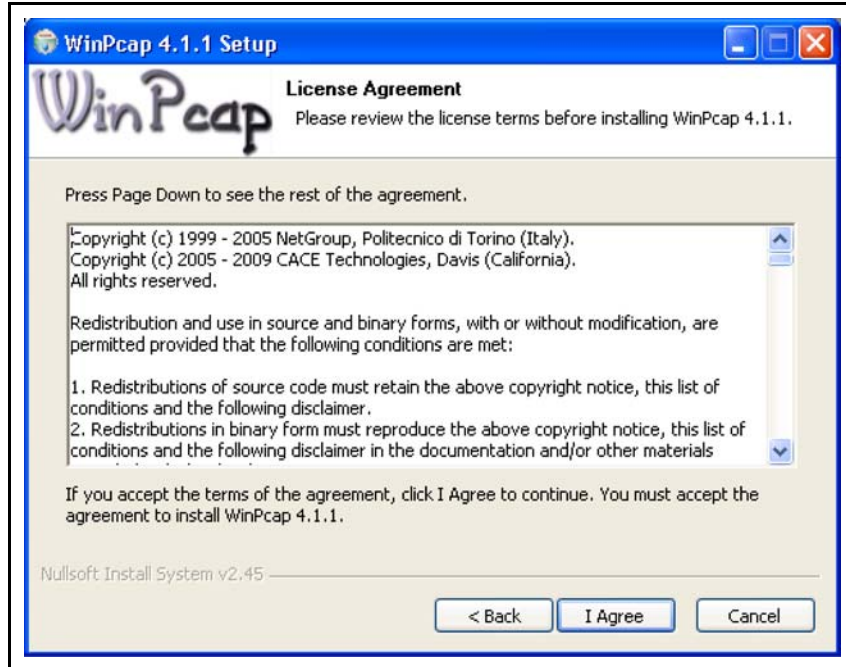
WinPcap 4.1.1 Setup

WinPcap

License Agreement

Please review the license terms before installing WinPcap 4.1.1.

Press Page Down to see the rest of the agreement.

Copyright (c) 1999 - 2005 NetGroup, Politecnico di Torino (Italy).
Copyright (c) 2005 - 2009 CACE Technologies, Davis (California).
All rights reserved.

Redistribution and use in source and binary forms, with or without modification, are permitted provided that the following conditions are met:

1. Redistributions of source code must retain the above copyright notice, this list of conditions and the following disclaimer.
2. Redistributions in binary form must reproduce the above copyright notice, this list of conditions and the following disclaimer in the documentation and/or other materials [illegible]

If you accept the terms of the agreement, click I Agree to continue. You must accept the agreement to install WinPcap 4.1.1.

Nullsoft Install System v2.45

< Back

I Agree

Cancel